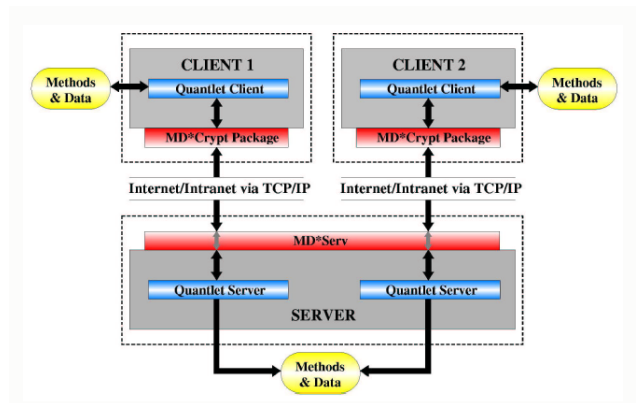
Methods & Data

CLIENT 1

Quantlet Client

MD*Crypt Package

CLIENT 2

Quantlet Client

MD*Crypt Package

Methods & Data

Internet/Intranet via TCP/IP

Internet/Intranet via TCP/IP

MD*Serv

Quantlet Server

Quantlet Server

SERVER

Methods & Data